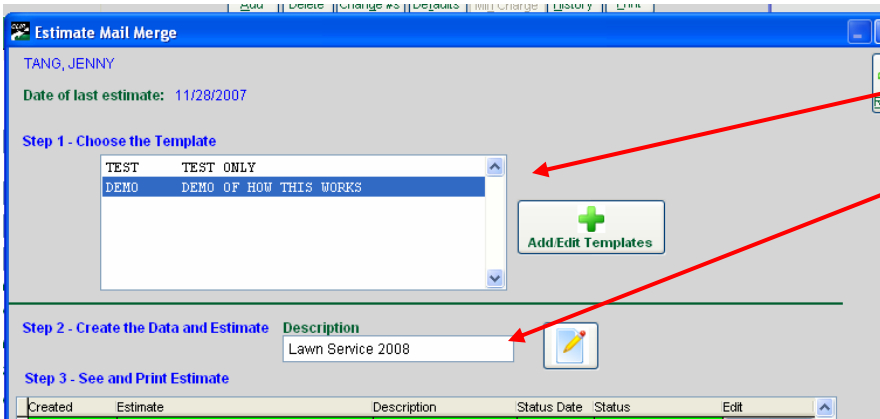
Add | Delete | Change #s | Defaults | Min Charge | History | Print

Estimate Mail Merge

TANG, JENNY

Date of last estimate: 11/28/2007

Step 1 - Choose the Template

TEST TEST ONLY
DEMO DEMO OF HOW THIS WORKS

Add/Edit Templates

Step 2 - Create the Data and Estimate

Description

Lawn Service 2008

Step 3 - See and Print Estimate

| Created | Estimate | Description | Status Date | Status | Edit |
|---|---|---|---|---|---|